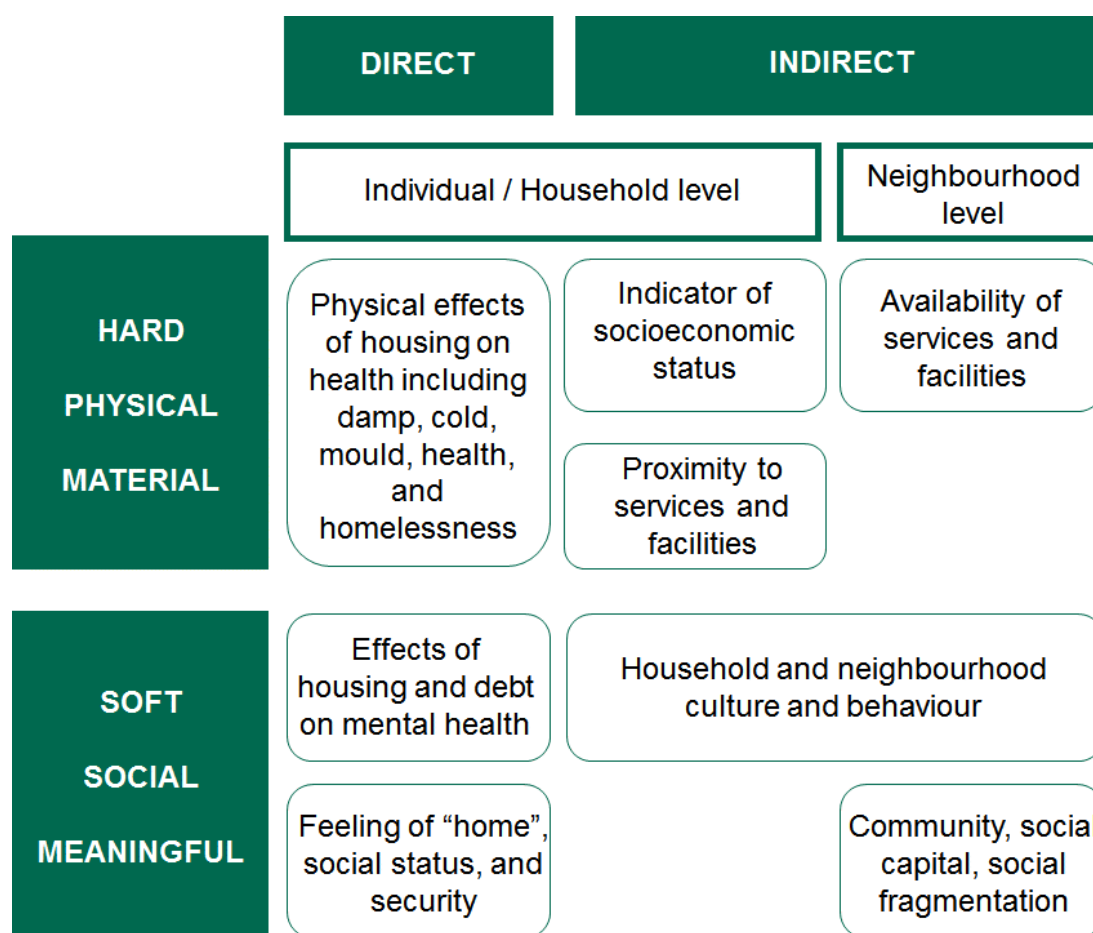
DIRECT

INDIRECT

Individual / Household level

Neighbourhood level

HARD

PHYSICAL

MATERIAL

Physical effects of housing on health including damp, cold, mould, health, and homelessness

Indicator of socioeconomic status

Availability of services and facilities

Proximity to services and facilities

SOFT

SOCIAL

MEANINGFUL

Effects of housing and debt on mental health

Household and neighbourhood culture and behaviour

Feeling of "home", social status, and security

Community, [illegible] capital, social fragmentation